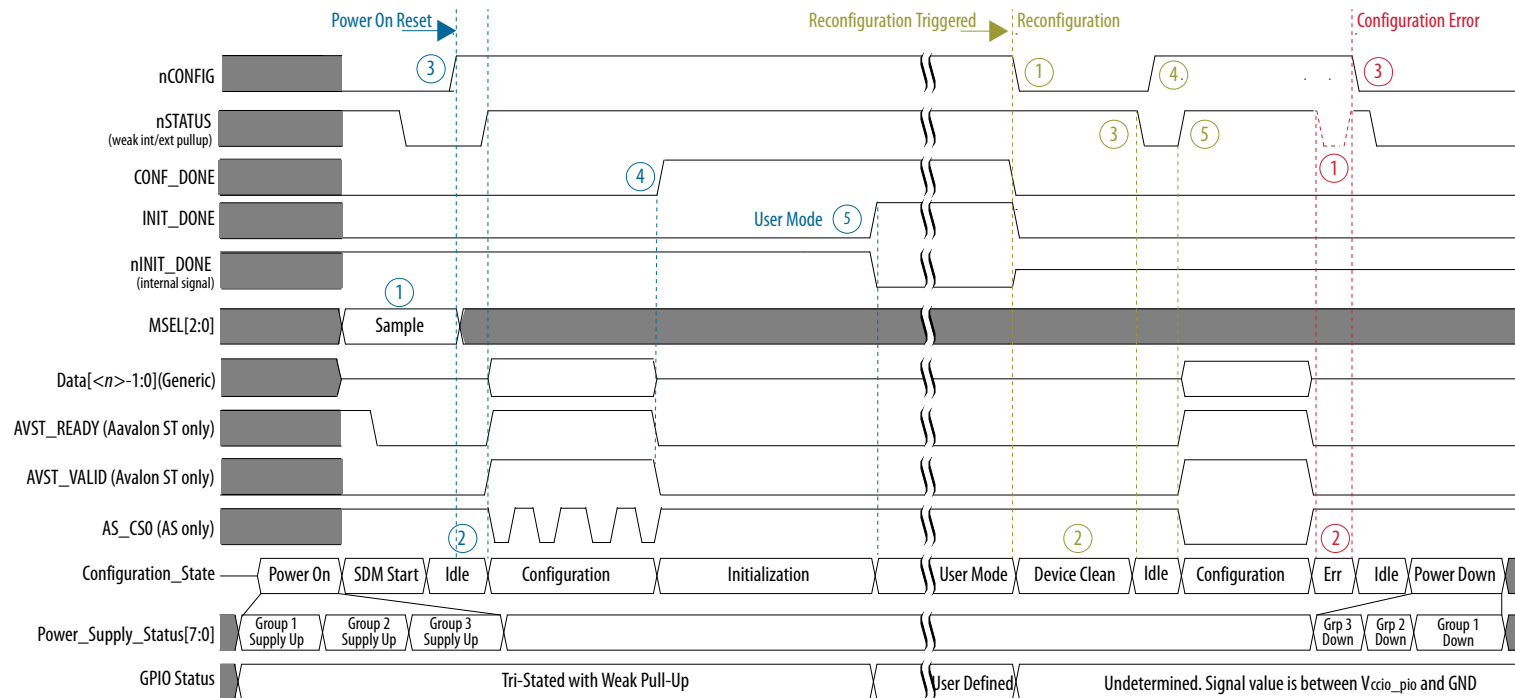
Power On Reset

Reconfiguration Triggered

Reconfiguration

Configuration Error

nCONFIG

3

1

4.

. .

3

nSTATUS
(weak int/ext pullup)

3

5

1

CONF_DONE

4

INIT_DONE

User Mode

5

nINIT_DONE
(internal signal)

1

MSEL[2:0]

Sample

Data[<n>-1:0](Generic)

AVST_READY (Aavalon ST only)

AVST_VALID (Avalon ST only)

AS_CS0 (AS only)

2

2

2

Configuration_State

Power On

SDM Start

Idle

Configuration

Initialization

User Mode

Device Clean

Idle

Configuration

Err

Idle

Power Down

Power_Supply_Status[7:0]

Group 1 Supply Up

Group 2 Supply Up

Group 3 Supply Up

Grp 3 Down

Grp 2 Down

Group 1 Down

GPIO Status

Tri-Stated with Weak Pull-Up

User Defined

Undetermined. Signal value is between $V_{ccio\_pio}$ and GND